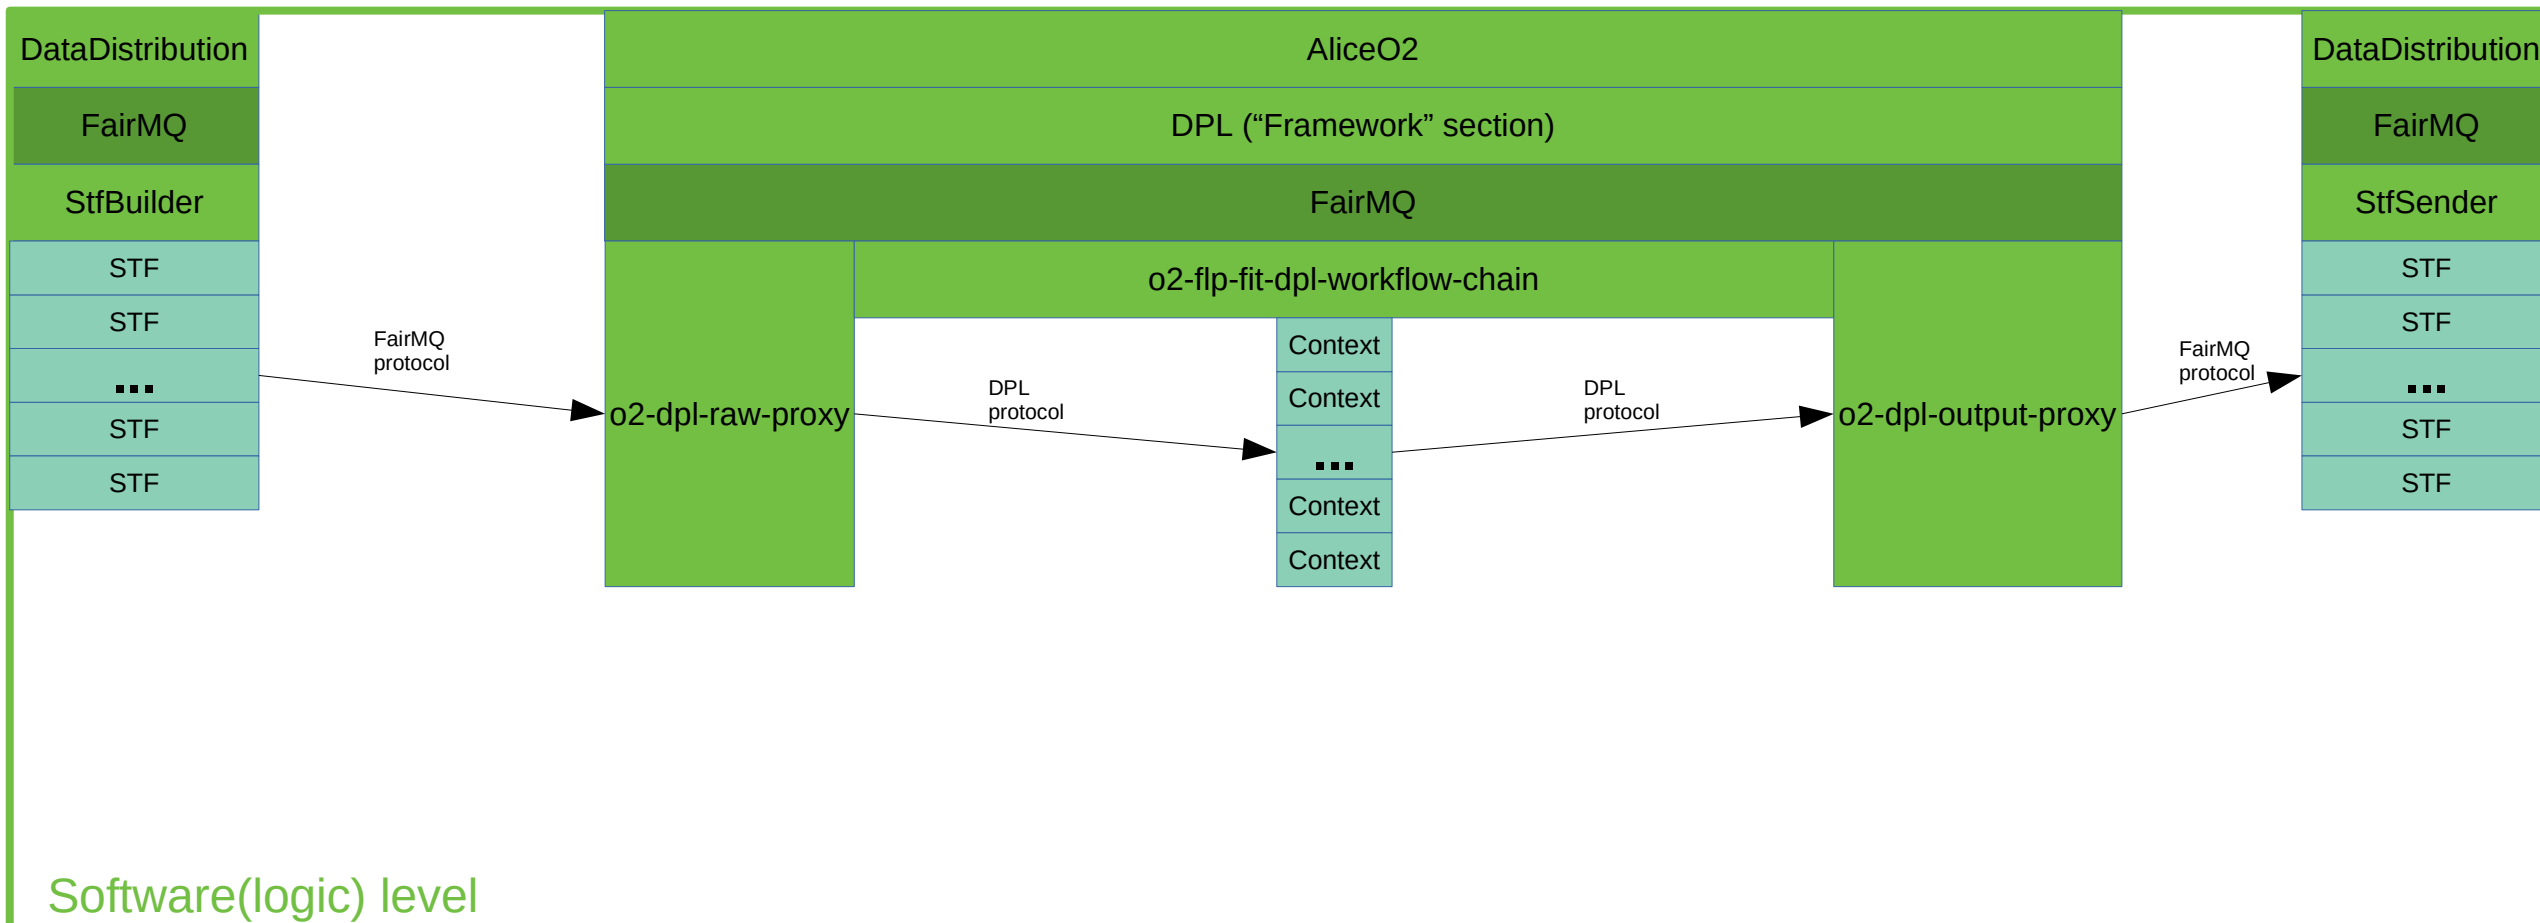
DataDistribution

FairMQ

StfBuilder

STF

STF

...

STF

STF

FairMQ protocol

AliceO2

DPL (“Framework” section)

FairMQ

o2-flp-fit-dpl-workflow-chain

o2-dpl-raw-proxy

DPL protocol

Context

Context

...

Context

Context

DPL protocol

o2-dpl-output-proxy

FairMQ protocol

DataDistribution

FairMQ

StfSender

STF

STF

...

STF

STF

Software(logic) level